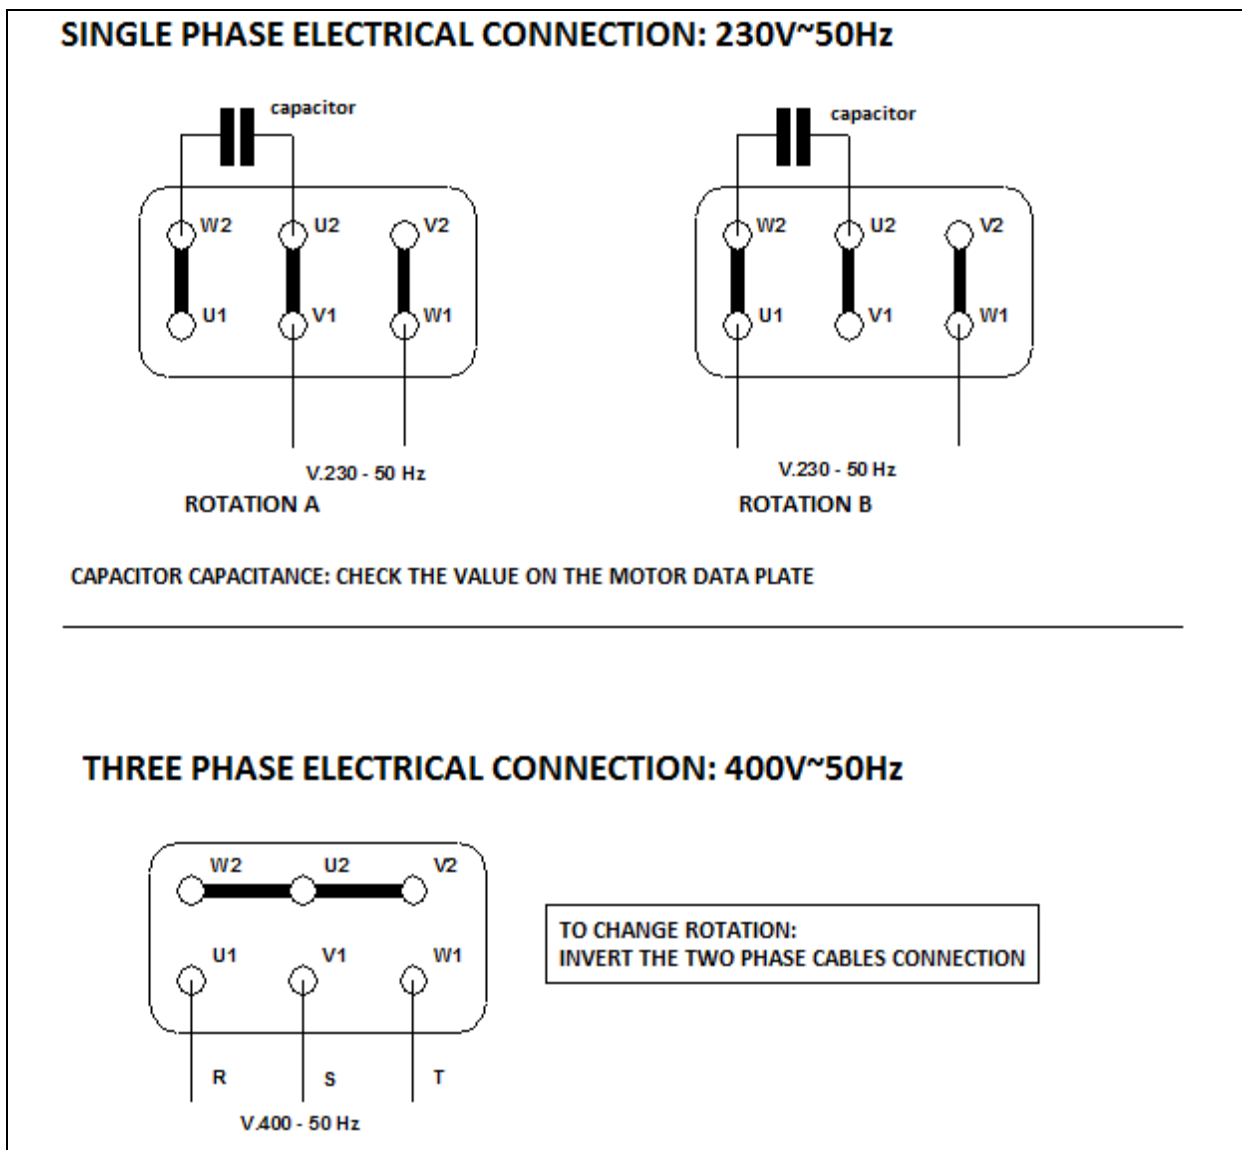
SINGLE PHASE ELECTRICAL CONNECTION: 230V~50Hz

capacitor

W2 U2 V2

U1 V1 W1

V.230 - 50 Hz

ROTATION A

capacitor

W2 U2 V2

U1 V1 W1

V.230 - 50 Hz

ROTATION B

CAPACITOR CAPACITANCE: CHECK THE VALUE ON THE MOTOR DATA PLATE

THREE PHASE ELECTRICAL CONNECTION: 400V~50Hz

W2 U2 V2

U1 V1 W1

R S T

V.400 - 50 Hz

TO CHANGE ROTATION:
INVERT THE TWO PHASE CABLES CONNECTION